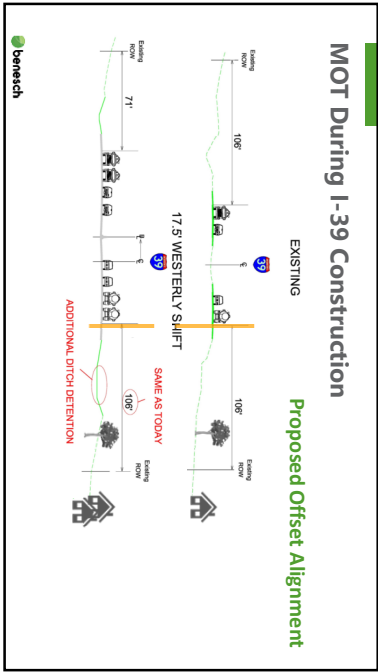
MOT During I-39 Construction

Proposed Offset Alignment

EXISTING

39

Existing ROW

106'

106'

Existing ROW

17.5' WESTERLY SHIFT

39

Existing ROW

71'

106'

SAME AS TODAY

ADDITIONAL DITCH DETENTION

Existing ROW

benesch